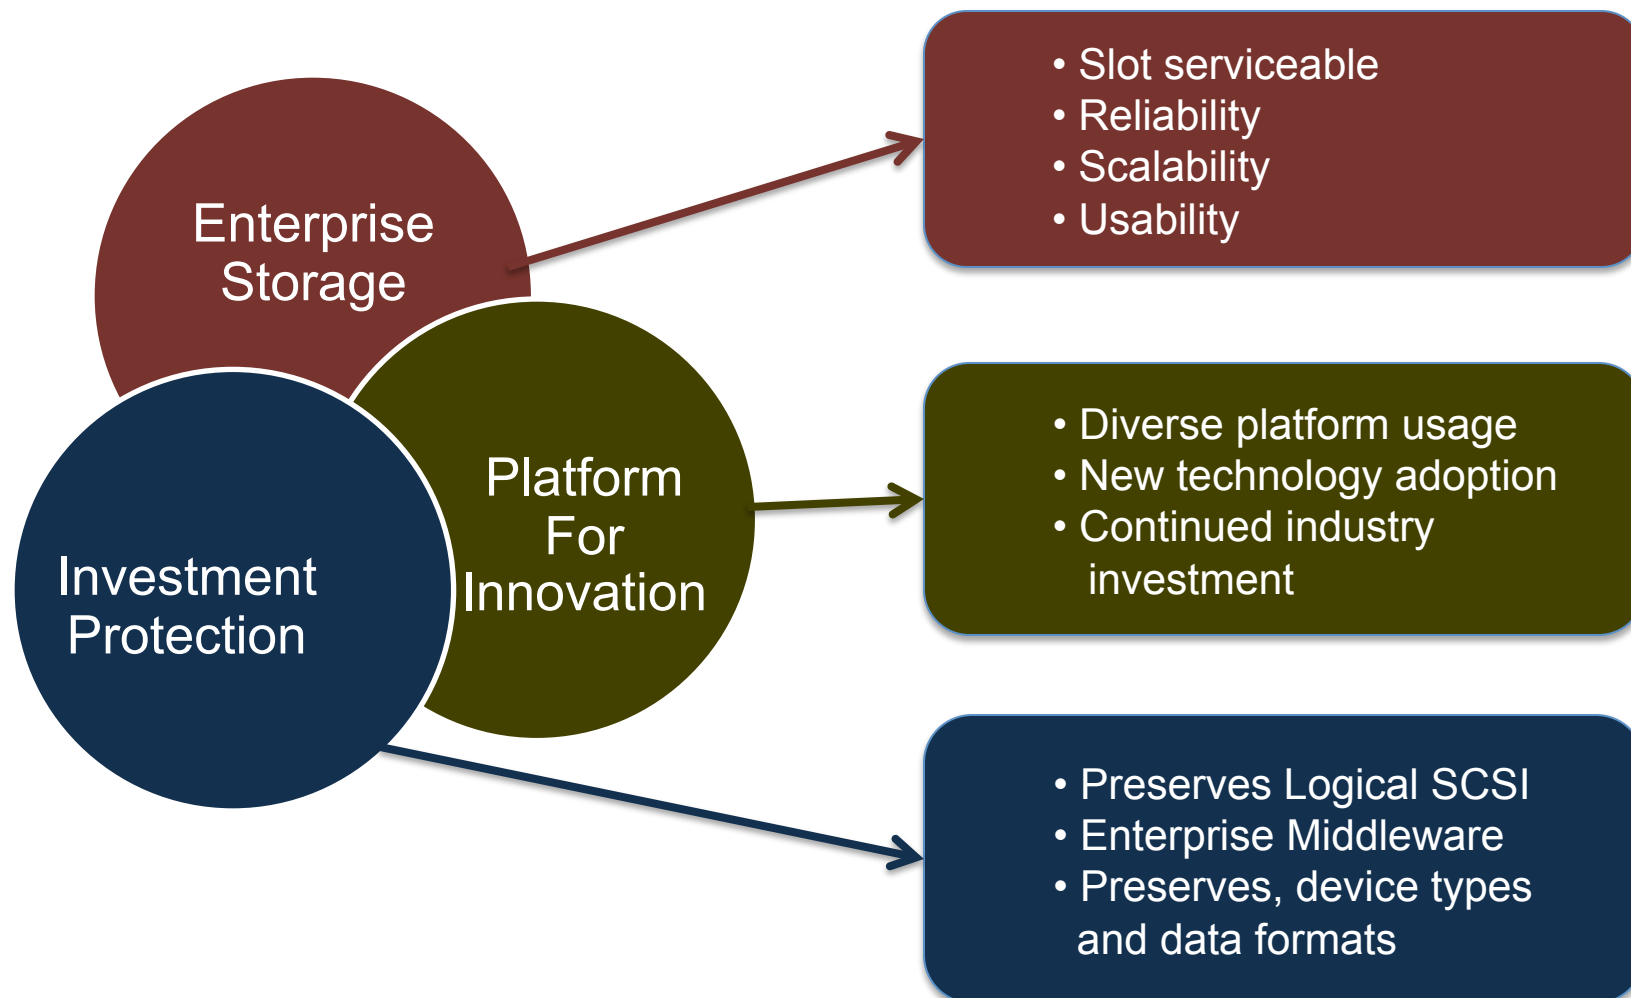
Enterprise Storage

Platform For Innovation

Investment Protection

• Slot serviceable
• Reliability
• Scalability
• Usability

• Diverse platform usage
• New technology adoption
• Continued industry investment

• Preserves Logical SCSI
• Enterprise Middleware
• Preserves, device types and data formats